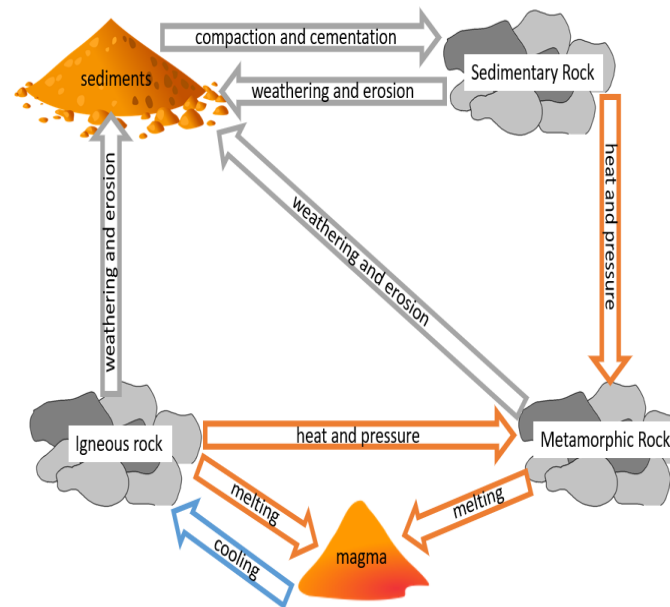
compaction and cementation

sediments

Sedimentary Rock

weathering and erosion

weathering and erosion

heat and pressure

weathering and erosion

Igneous rock

heat and pressure

Metamorphic Rock

melting

melting

cooling

magma